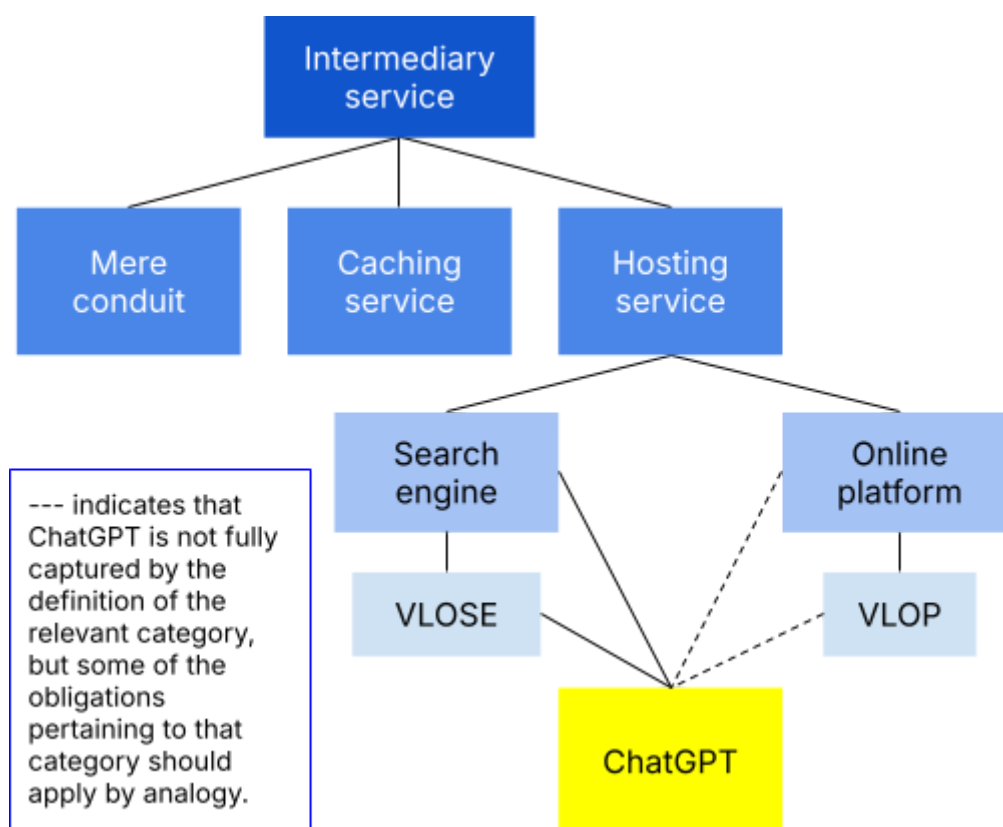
Intermediary service

Mere conduit

Caching service

Hosting service

Search engine

Online platform

VLOSE

VLOP

ChatGPT

--- indicates that ChatGPT is not fully captured by the definition of the relevant category, but some of the obligations pertaining to that category should apply by analogy.